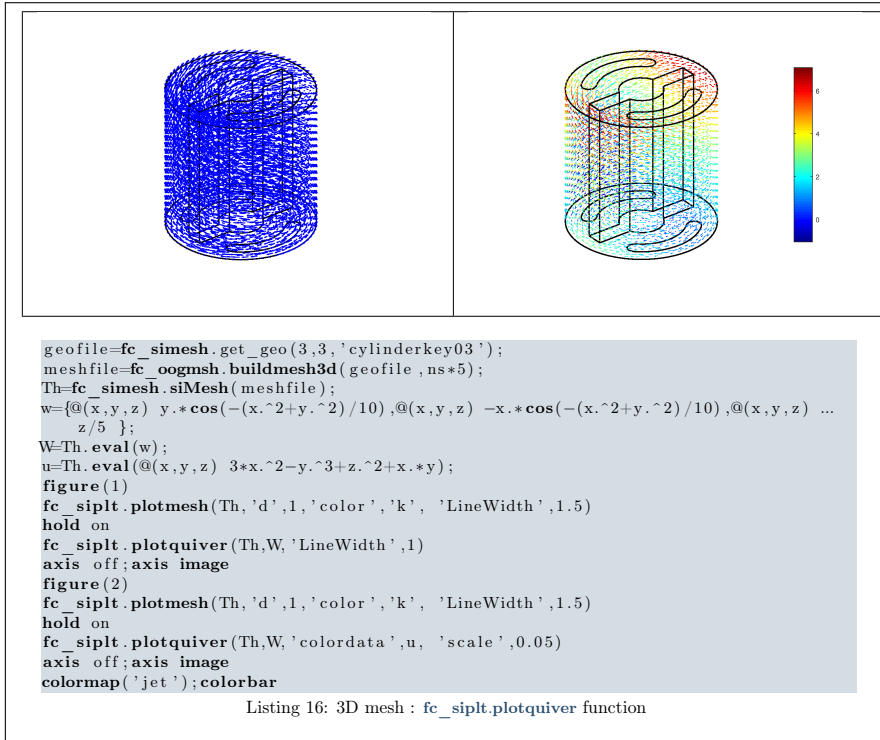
6
4
2
0

geofile=fc_simesh.get_geo(3,3,'cylinderkey03');
meshfile=fc_oogmsh.buildmesh3d(geofile,ns*5);
Th=fc_simesh.siMesh(meshfile);
w={@(x,y,z) y.*cos(-(x.^2+y.^2)/10),@(x,y,z) -x.*cos(-(x.^2+y.^2)/10),@(x,y,z) ... z/5 };
W=Th.eval(w);
u=Th.eval(@(x,y,z) 3*x.^2-y.^3+z.^2+x.*y);
figure(1)
fc_siplt.plotmesh(Th,'d',1,'color','k', 'LineWidth',1.5)
hold on
fc_siplt.plotquiver(Th,W,'LineWidth',1)
axis off;axis image
figure(2)
fc_siplt.plotmesh(Th,'d',1,'color','k', 'LineWidth',1.5)
hold on
fc_siplt.plotquiver(Th,W,'colordata',u, 'scale',0.05)
axis off;axis image
colormap('jet');colorbar

Listing 16: 3D mesh : fc_siplt.plotquiver function